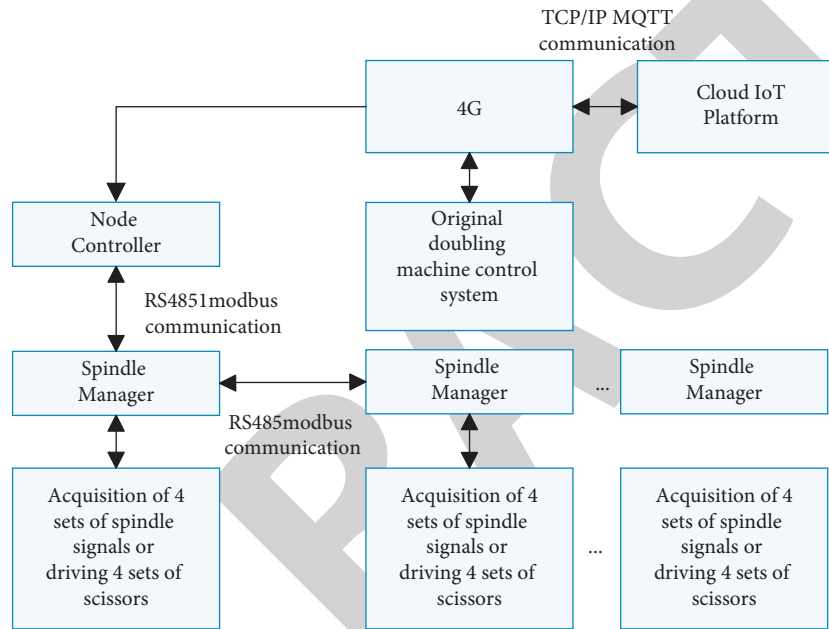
TCP/IP MQTT communication

4G

Cloud IoT Platform

Node Controller

Original doubling machine control system

RS4851modbus communication

Spindle Manager

Spindle Manager

...

Spindle Manager

RS485modbus communication

Acquisition of 4 sets of spindle signals or driving 4 sets of scissors

Acquisition of 4 sets of spindle signals or driving 4 sets of scissors

...

Acquisition of 4 sets of spindle signals or driving 4 sets of scissors

RETRACTED